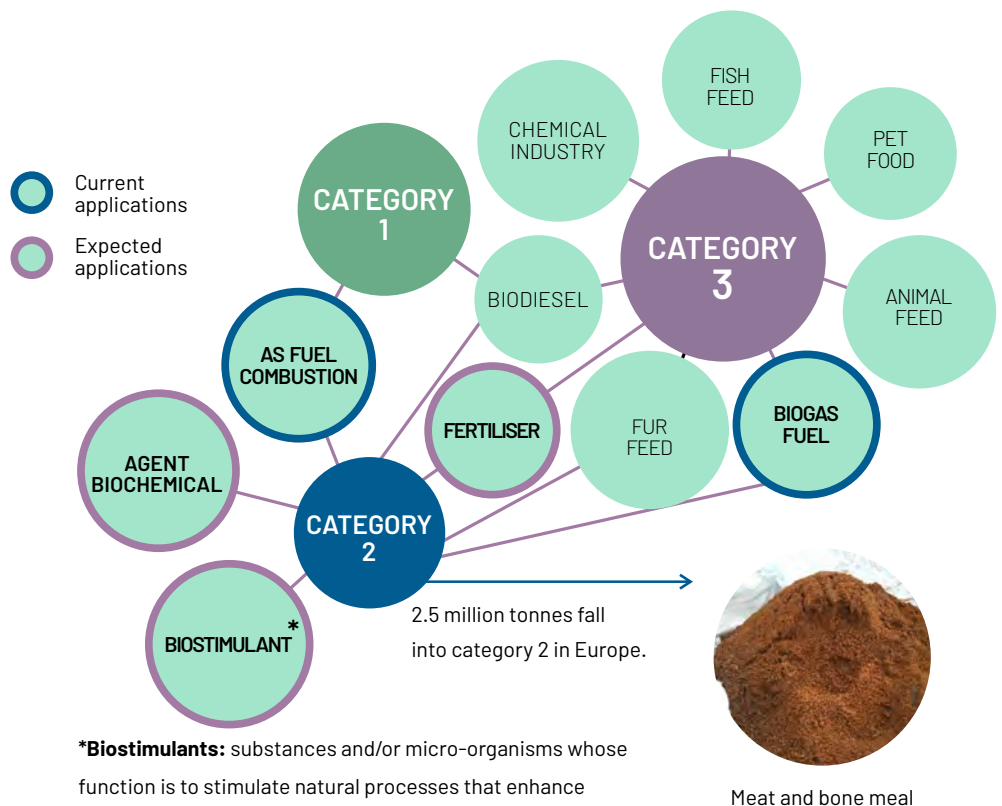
Current applications

Expected applications

CATEGORY 1

CHEMICAL INDUSTRY

FISH FEED

PET FOOD

CATEGORY 3

BIODIESEL

ANIMAL FEED

AS FUEL COMBUSTION

FERTILISER

FUR FEED

BIOGAS FUEL

AGENT BIOCHEMICAL

CATEGORY 2

BIOSTIMULANT*

2.5 million tonnes fall into category 2 in Europe.

*Biostimulants: substances and/or micro-organisms whose function is to stimulate natural processes that enhance

Meat and bone meal